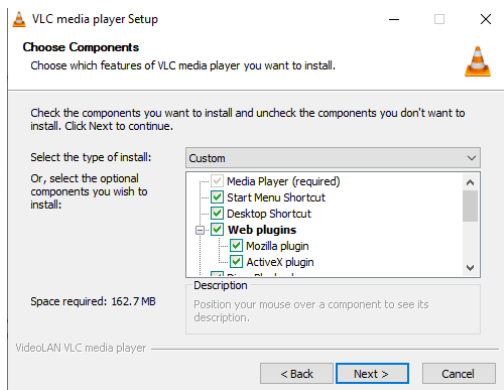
VLC media player Setup

Choose Components
Choose which features of VLC media player you want to install.

Check the components you want to install and uncheck the components you don't want to install. Click Next to continue.

Select the type of install: Custom

Or, select the optional components you wish to install:

Media Player (required)
Start Menu Shortcut
Desktop Shortcut
Web plugins
Mozilla plugin
ActiveX plugin
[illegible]

Description
Position your mouse over a component to see its description.

Space required: 162.7 MB

VideoLAN VLC media player

< Back
Next >
Cancel